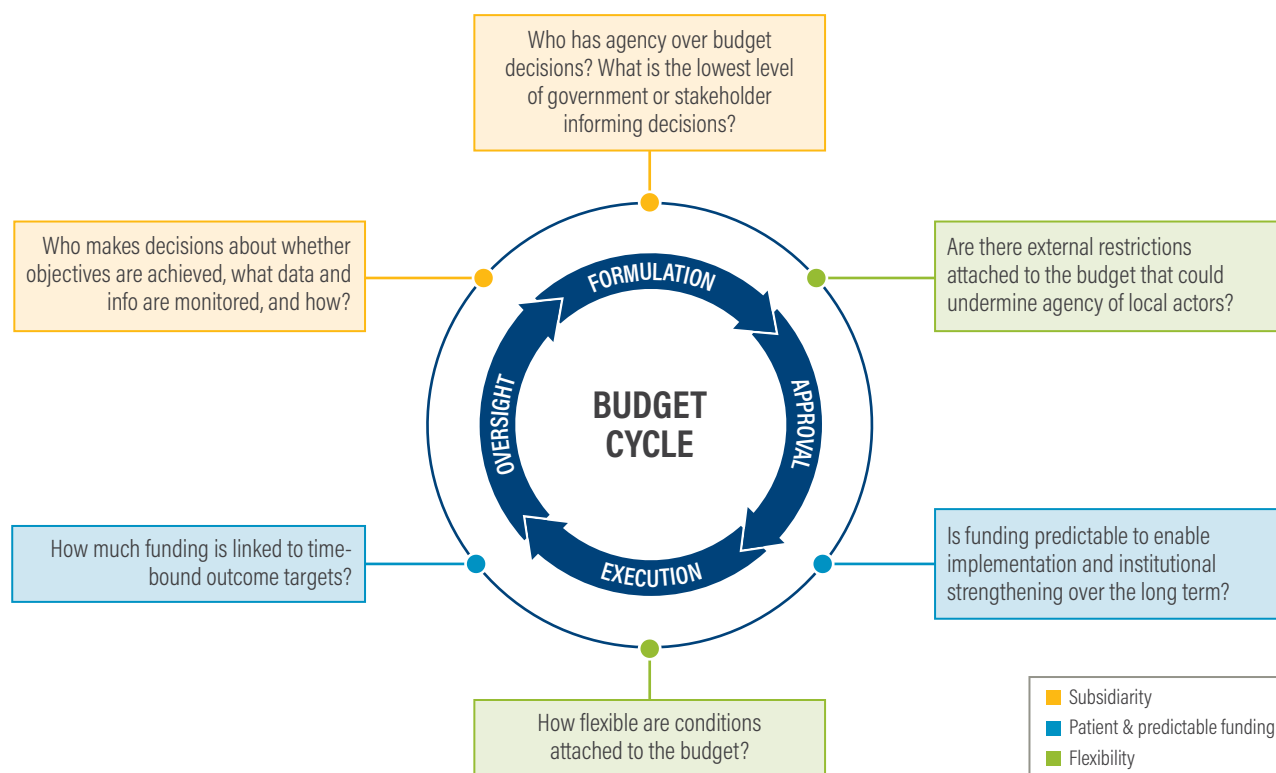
Who has agency over budget decisions? What is the lowest level of government or stakeholder informing decisions?

Who makes decisions about whether objectives are achieved, what data and info are monitored, and how?

Are there external restrictions attached to the budget that could undermine agency of local actors?

FORMULATION

APPROVAL

EXECUTION

OVERSIGHT

BUDGET CYCLE

How much funding is linked to time-bound outcome targets?

Is funding predictable to enable implementation and institutional strengthening over the long term?

How flexible are conditions attached to the budget?

Subsidiarity
Patient & predictable funding
Flexibility